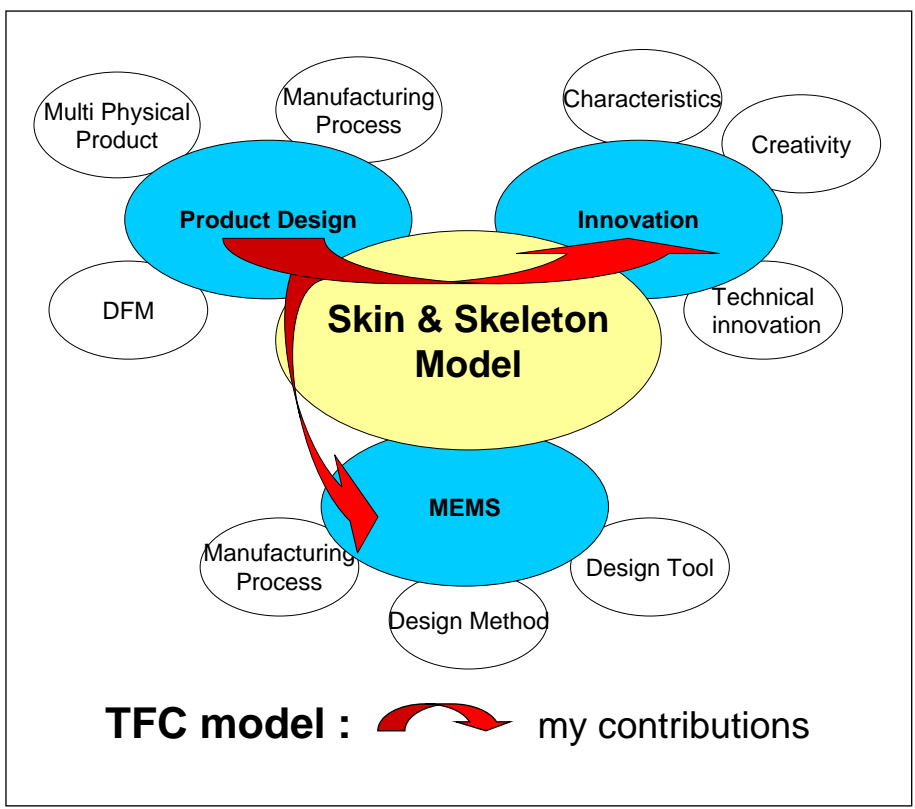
Multi Physical Product

Manufacturing Process

Characteristics

Creativity

Product Design

Innovation

DFM

Skin & Skeleton Model

Technical innovation

MEMS

Manufacturing Process

Design Tool

Design Method

TFC model : my contributions